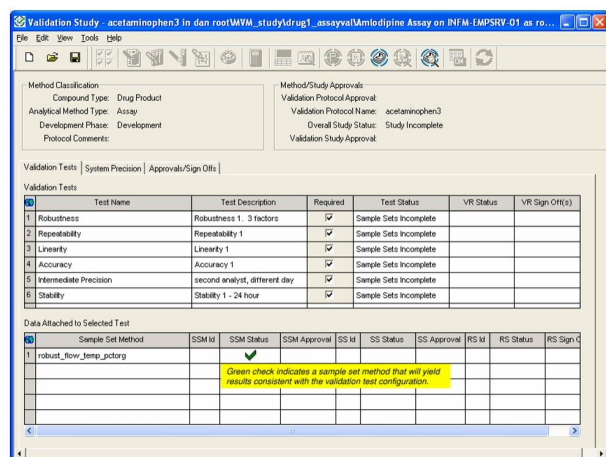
Validation Study - acetaminophen3 in dan root\MVM_study\drug1_assayval\Amlodipine Assay on INFM-EMPSRV-01 as ro...

File Edit View Tools Help

Method Classification
Compound Type: Drug Product
Analytical Method Type: Assay
Development Phase: Development
Protocol Comments:

Method/Study Approvals
Validation Protocol Approval:
Validation Protocol Name: acetaminophen3
Overall Study Status: Study Incomplete
Validation Study Approval:

Validation Tests | System Precision | Approvals/Sign Offs

Validation Tests

| | Test Name | Test Description | Required | Test Status | VR Status | VR Sign Off(s) |
|---|---|---|---|---|---|---|
| 1 | Robustness | Robustness 1: 3 factors | ☑ | Sample Sets Incomplete | | |
| 2 | Repeatability | Repeatability 1 | ☑ | Sample Sets Incomplete | | |
| 3 | Linearity | Linearity 1 | ☑ | Sample Sets Incomplete | | |
| 4 | Accuracy | Accuracy 1 | ☑ | Sample Sets Incomplete | | |
| 5 | Intermediate Precision | second analyst, different day | ☑ | Sample Sets Incomplete | | |
| 6 | Stability | Stability 1 - 24 hour | ☑ | Sample Sets Incomplete | | |

Data Attached to Selected Test

| | Sample Set Method | SSM Id | SSM Status | SSM Approval | SS Id | SS Status | SS Approval | RS Id | RS Status | RS Sign C |
|---|---|---|---|---|---|---|---|---|---|---|
| 1 | robust_flow_temp_pctorg | | ✔ | | | | | | | |

Green check indicates a sample set method that will yield results consistent with the validation test configuration.